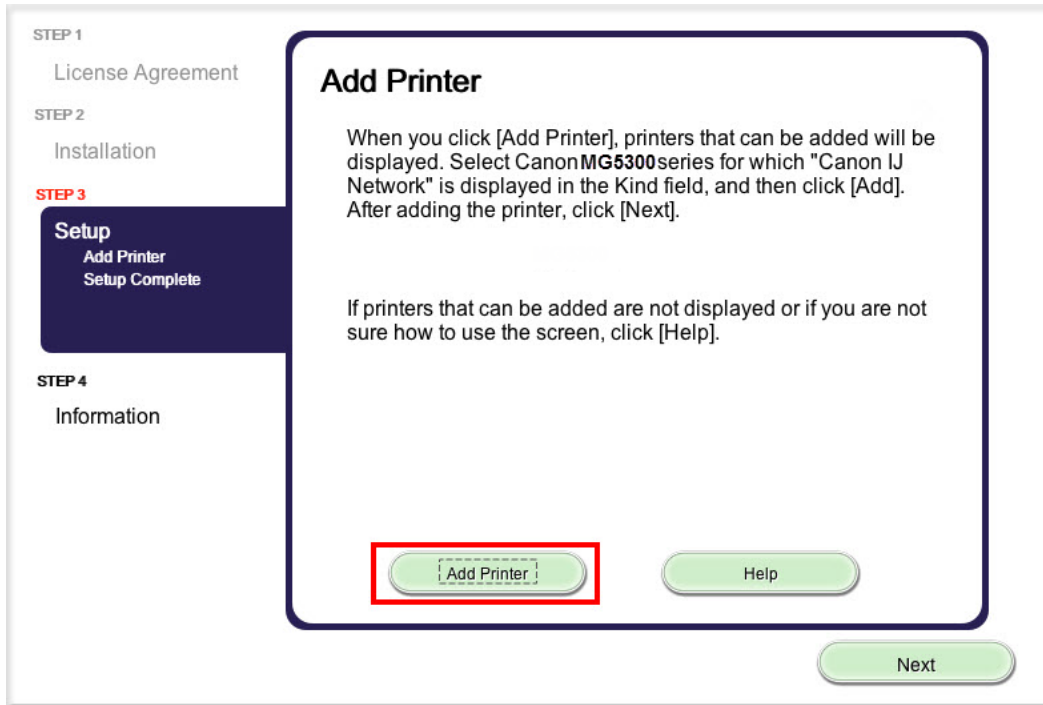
STEP 1

License Agreement

STEP 2

Installation

STEP 3

Setup

Add Printer

Setup Complete

STEP 4

Information

Add Printer

When you click [Add Printer], printers that can be added will be displayed. Select Canon MG5300series for which "Canon IJ Network" is displayed in the Kind field, and then click [Add]. After adding the printer, click [Next].

If printers that can be added are not displayed or if you are not sure how to use the screen, click [Help].

Add Printer

Help

Next